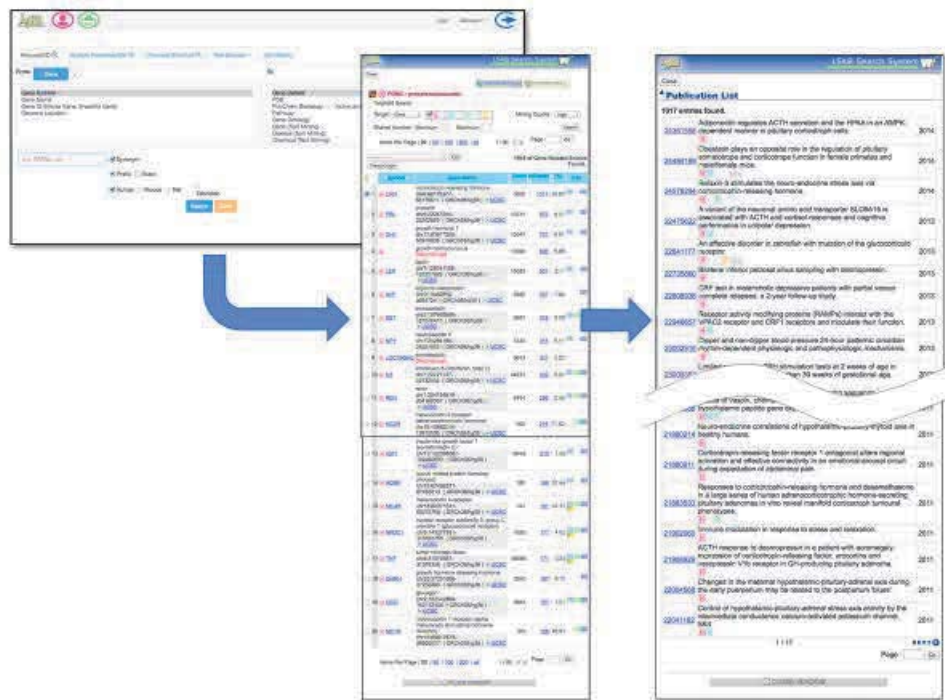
LSSR Search System

Publication List

1917 entries found.

Close

Adrenomedullin regulates ACTH secretion and the HPA in an AMPK-dependent manner in pituitary corticotroph cells. 2014

Oxytocin plays an opposite role in the regulation of pituitary corticotrope and corticotrope function in female primates and reproductive mice. 2014

Relaxin-3 stimulates the neuro-endocrine stress axis via corticotrophin-releasing hormone. 2014

A variant of the neuronal amino acid transporter SLC6A15 is associated with ACTH and cortisol responses and cognitive performance in unipolar depression. 2012

An affective disorder in zebrafish with mutation of the glucocorticoid receptor. 2013

Bilateral inferior petrosal sinus sampling with desmopressin. 2013

CRF test in melancholic depression patients with partial versus complete relapses: a 2-year follow-up study. 2013

Receptor activity modifying proteins (RAMPs) interact with the VPAC2 receptor and CRF1 receptors and modulate their function. 2013

Opioid and non-opioid blood pressure 24-hour patterns: arginine vasopressin-dependent physiologic and pathophysiologic mechanisms. 2013

Neuro-endocrine correlations of hypothalamic-pituitary-thyroid axis in healthy humans. 2011

Corticotropin-releasing factor receptor 1 antagonist alters regional activation and effective connectivity in an emotional-arousal circuit during expectation of abdominal pain. 2011

Responses to corticotrophin-releasing hormone and dexamethasone in a large series of human adrenocorticotrophic hormone-secreting pituitary adenomas in vitro reveal manifold corticotroph tumoural phenotypes. 2011

Immune modulation in response to stress and relaxation. 2011

ACTH response to desmopressin in a patient with acromegaly: expression of corticotropin-releasing factor, arginine and vasopressin V1b receptor in GH-producing pituitary adenoma. 2011

Changes in the maternal hypothalamic-pituitary-adrenal axis during the early puerperium may be related to the postpartum 'blues'. 2011

Control of hypothalamic-pituitary-adrenal stress axis activity by the intermediate conductance calcium-activated potassium channel, SK4. 2011

1 / 117

Page: Go

Close window